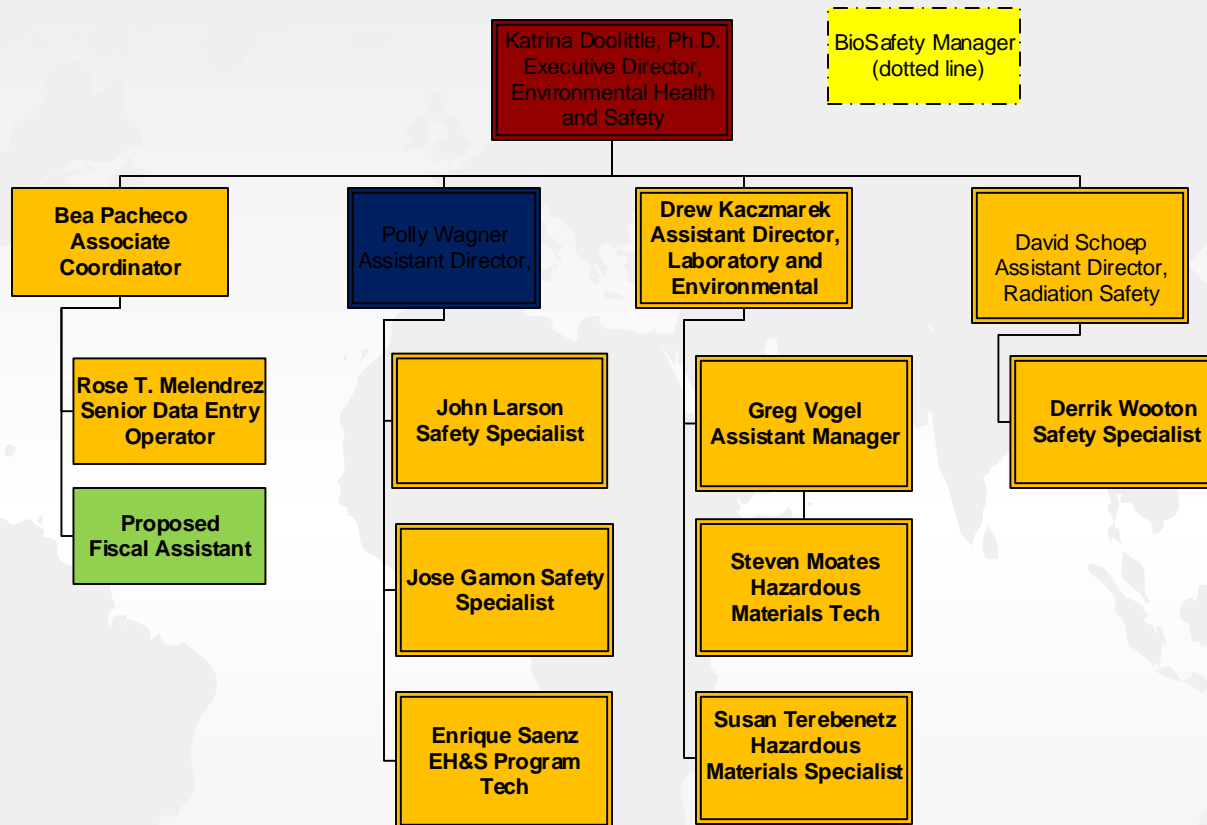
Katrina Doolittle, Ph.D. Executive Director, Environmental Health and Safety

BioSafety Manager (dotted line)

Bea Pacheco Associate Coordinator

Rose T. Melendrez Senior Data Entry Operator

Proposed Fiscal Assistant

Polly Wagner Assistant Director,

John Larson Safety Specialist

Jose Gamon Safety Specialist

Enrique Saenz EH&S Program Tech

Drew Kaczmarek Assistant Director, Laboratory and Environmental

Greg Vogel Assistant Manager

Steven Moates Hazardous Materials Tech

Susan Terebenetz Hazardous Materials Specialist

David Schoep Assistant Director, Radiation Safety

Derrik Wooton Safety Specialist